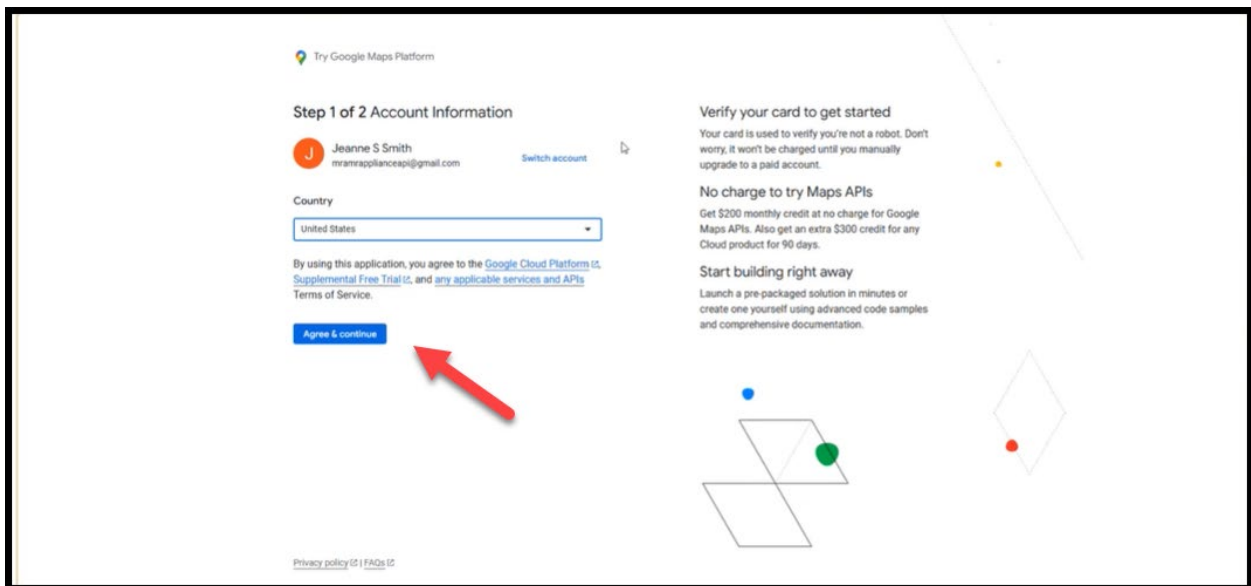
Try Google Maps Platform

Step 1 of 2 Account Information

J Jeanne S Smith
mramrapplianceapi@gmail.com

Switch account

Country

United States

By using this application, you agree to the Google Cloud Platform, Supplemental Free Trial, and any applicable services and APIs Terms of Service.

Agree & continue

Verify your card to get started

Your card is used to verify you're not a robot. Don't worry, it won't be charged until you manually upgrade to a paid account.

No charge to try Maps APIs

Get $200 monthly credit at no charge for Google Maps APIs. Also get an extra $300 credit for any Cloud product for 90 days.

Start building right away

Launch a pre-packaged solution in minutes or create one yourself using advanced code samples and comprehensive documentation.

Privacy policy | FAQs